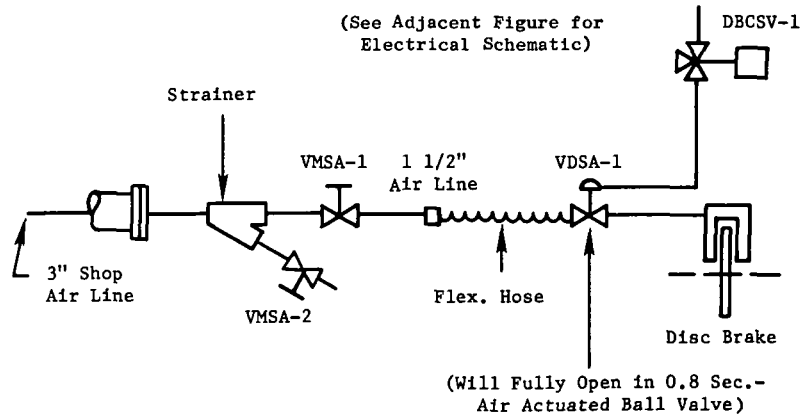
(See Adjacent Figure for Electrical Schematic)

DBCSV-1

Strainer

VMSA-1

1 1/2" Air Line

VDSA-1

3" Shop Air Line

VMSA-2

Flex. Hose

Disc Brake

(Will Fully Open in 0.8 Sec.- Air Actuated Ball Valve)